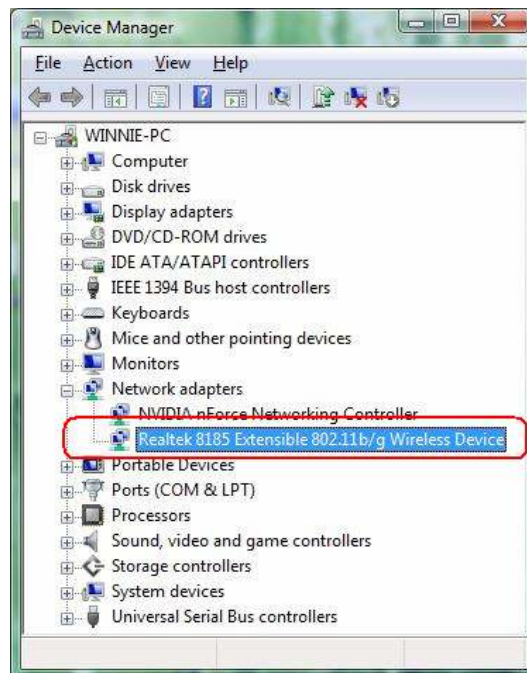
Device Manager

File Action View Help

WINNIE-PC
Computer
Disk drives
Display adapters
DVD/CD-ROM drives
IDE ATA/ATAPI controllers
IEEE 1394 Bus host controllers
Keyboards
Mice and other pointing devices
Monitors
Network adapters
NVIDIA nForce Networking Controller
Realtek 8185 Extensible 802.11b/g Wireless Device
Portable Devices
Ports (COM & LPT)
Processors
Sound, video and game controllers
Storage controllers
System devices
Universal Serial Bus controllers